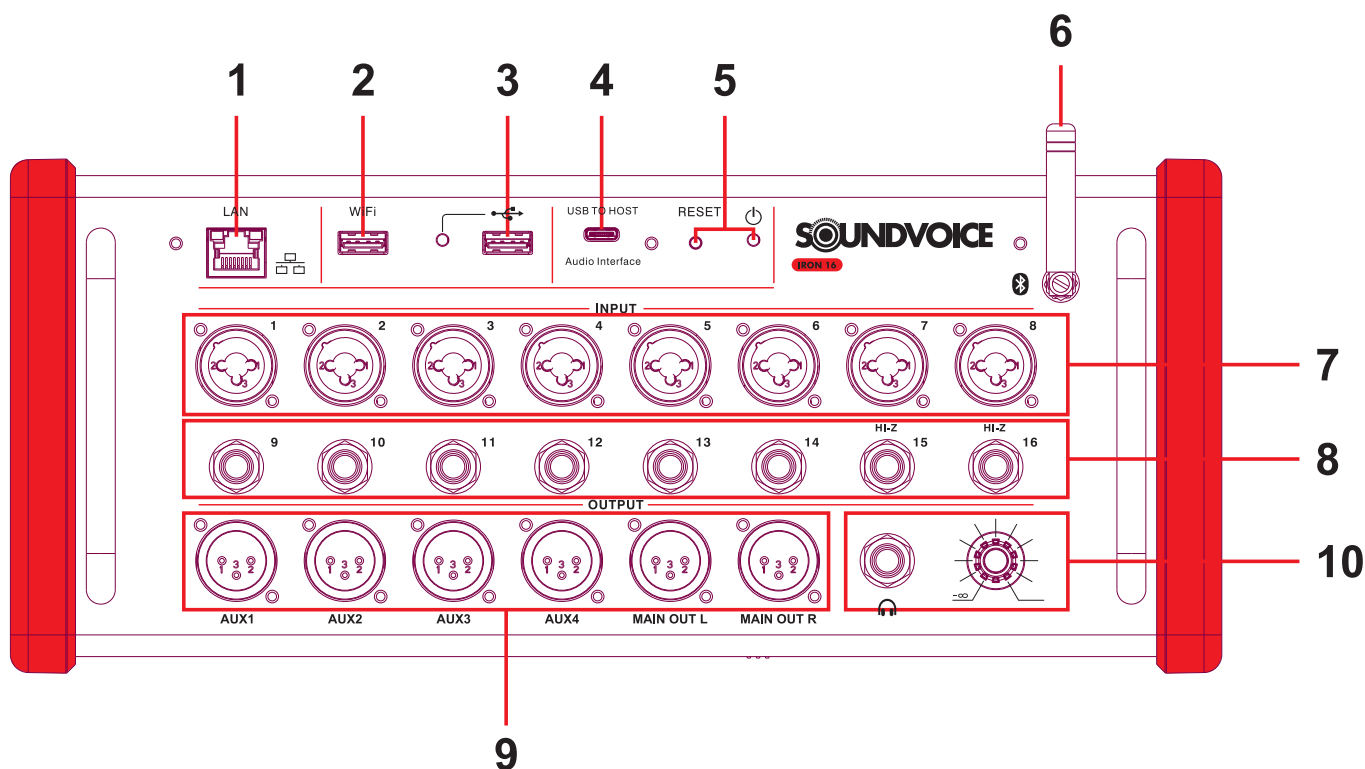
1 2 3 4 5 6

LAN

WiFi

USB TO HOST

Audio Interface

RESET

SOUNDVOICE

IRON 16

INPUT

1 2 3 4 5 6 7 8

7

9 10 11 12 13 14 HI-Z 15 HI-Z 16

8

OUTPUT

AUX1 AUX2 AUX3 AUX4 MAIN OUT L MAIN OUT R

$-\infty$

10

9